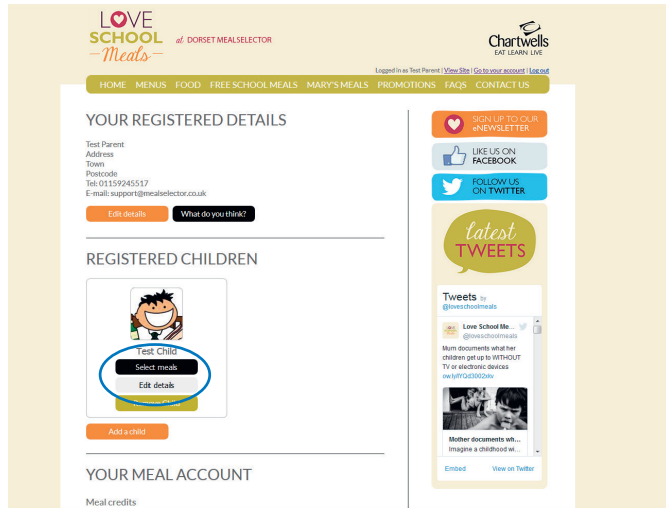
LOVE SCHOOL Meals

at DORSET MEALSELECTOR

Chartwells
EAT LEARN LIVE

Logged in as Test Parent | View Site | Go to your account | Log out

HOME MENUS FOOD FREE SCHOOL MEALS MARY'S MEALS PROMOTIONS FAQS CONTACT US

YOUR REGISTERED DETAILS

Test Parent
Address
Town
Postcode
Tel: 01159245517
E-mail: support@mealselector.co.uk

Edit details What do you think?

REGISTERED CHILDREN

Test Child
Select meals
Edit details
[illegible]

Add a child

YOUR MEAL ACCOUNT

Meal credits

SIGN UP TO OUR eNEWSLETTER

LIKE US ON FACEBOOK

FOLLOW US ON TWITTER

latest TWEETS

Tweets by @loveschoolmeals

Love School Me...
@loveschoolmeals

Mum documents what her children get up to WITHOUT TV or electronic devices
ow.ly/lfYQd3002xkv

Mother documents wh...
Imagine a childhood wi...

Embed View on Twitter